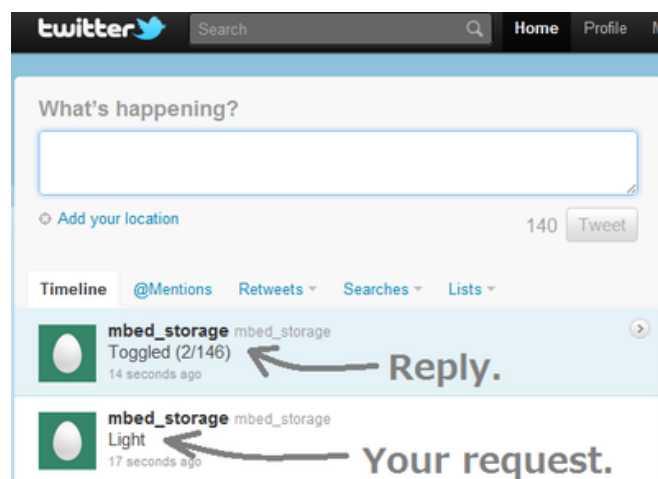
twitter

Search

Home Profile N

What's happening?

Add your location

140 Tweet

Timeline @Mentions Retweets Searches Lists

mbed_storage mbed_storage
Toggled (2/146)
14 seconds ago

Reply.

mbed_storage mbed_storage
Light
17 seconds ago

Your request.